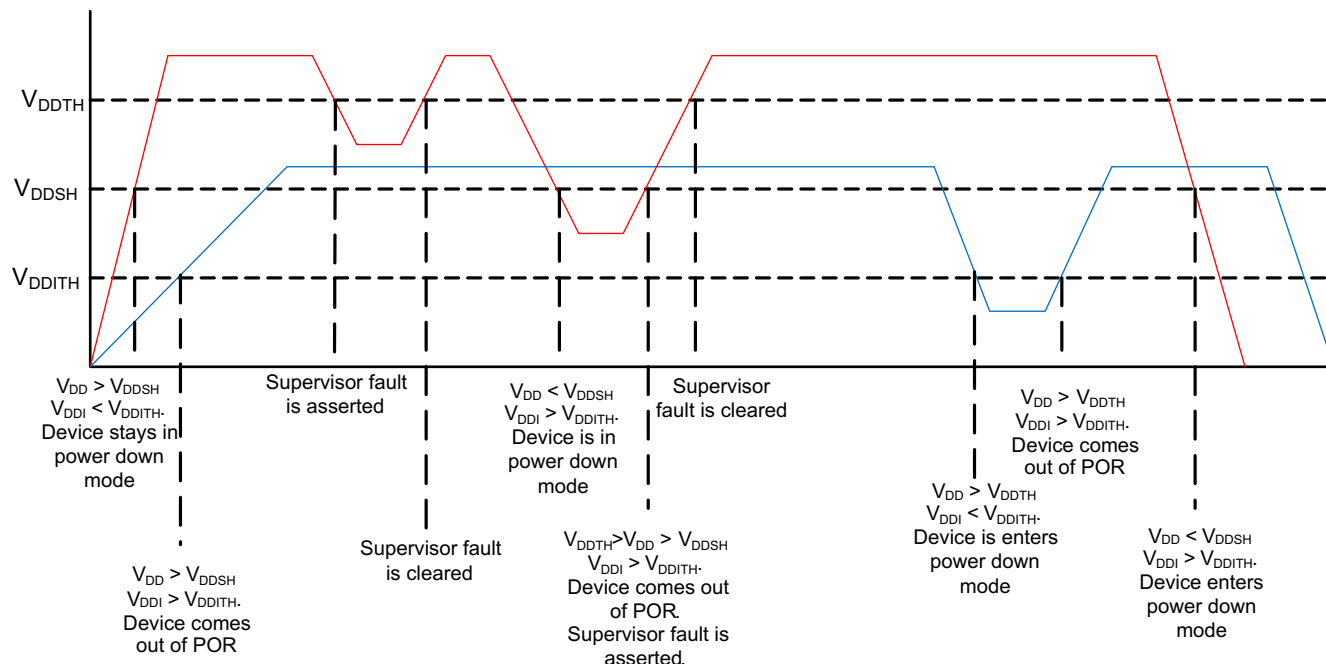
$V_{DDTH}$

$V_{DDSH}$

$V_{DDITH}$

$V_{DD} > V_{DDSH}$
$V_{DDI} < V_{DDITH}$.
Device stays in power down mode

Supervisor fault is asserted

$V_{DD} < V_{DDSH}$
$V_{DDI} > V_{DDITH}$.
Device is in power down mode

Supervisor fault is cleared

$V_{DD} > V_{DDTH}$
$V_{DDI} > V_{DDITH}$.
Device comes out of POR

$V_{DD} > V_{DDTH}$
$V_{DDI} < V_{DDITH}$.
Device is enters power down mode

$V_{DD} > V_{DDSH}$
$V_{DDI} > V_{DDITH}$.
Device comes out of POR

Supervisor fault is cleared

$V_{DDTH} > V_{DD} > V_{DDSH}$
$V_{DDI} > V_{DDITH}$.
Device comes out of POR.
Supervisor fault is asserted.

$V_{DD} < V_{DDSH}$
$V_{DDI} > V_{DDITH}$.
Device enters power down mode